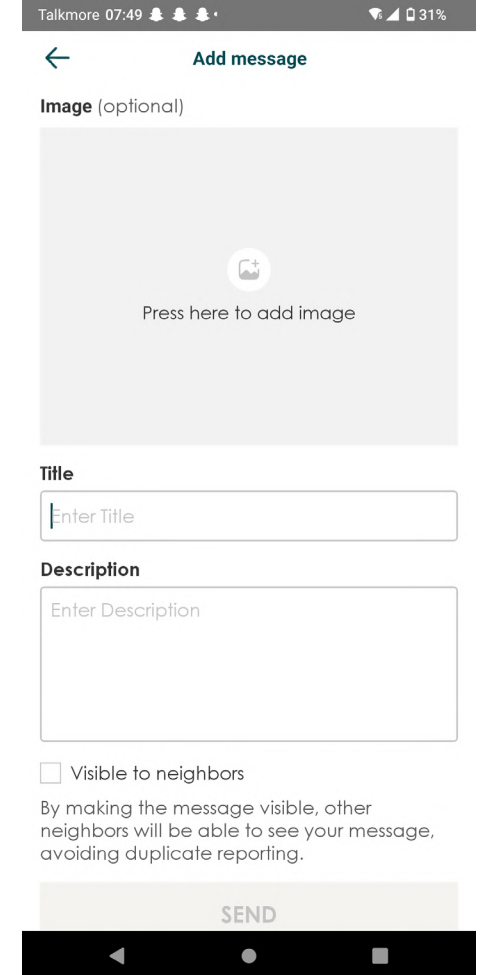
Talkmore 07:49

31%

Add message

Image (optional)

Press here to add image

Title

Enter Title

Description

Enter Description

Visible to neighbors

By making the message visible, other neighbors will be able to see your message, avoiding duplicate reporting.

SEND